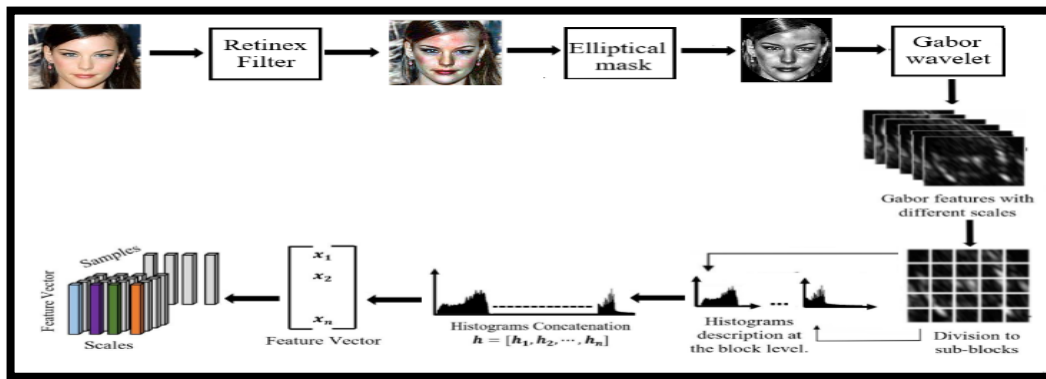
Retinex Filter

Elliptical mask

Gabor wavelet

Gabor features with different scales

Division to sub-blocks

Histograms description at the block level.

Histograms Concatenation
$h = [h_1, h_2, \cdots, h_n]$

$\begin{bmatrix} x_1 \\ x_2 \\ \vdots \\ x_n \end{bmatrix}$

Feature Vector

Samples

Feature Vector

Scales